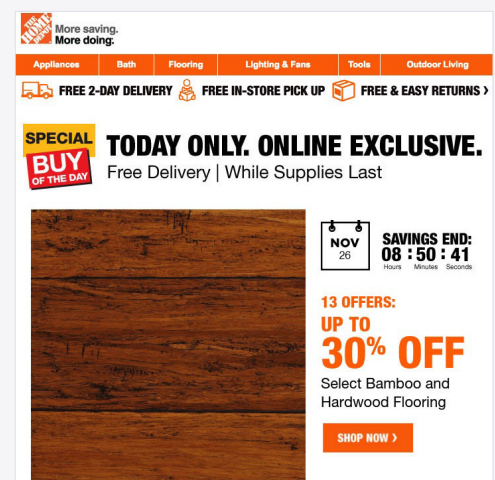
THE HOME DEPOT More saving. More doing.

Appliances | Bath | Flooring | Lighting & Fans | Tools | Outdoor Living

FREE 2-DAY DELIVERY FREE IN-STORE PICK UP FREE & EASY RETURNS ›

SPECIAL BUY OF THE DAY

TODAY ONLY. ONLINE EXCLUSIVE.

Free Delivery | While Supplies Last

NOV 26

SAVINGS END:
08 : 50 : 41
Hours Minutes Seconds

13 OFFERS:
UP TO
30% OFF
Select Bamboo and Hardwood Flooring

SHOP NOW ›